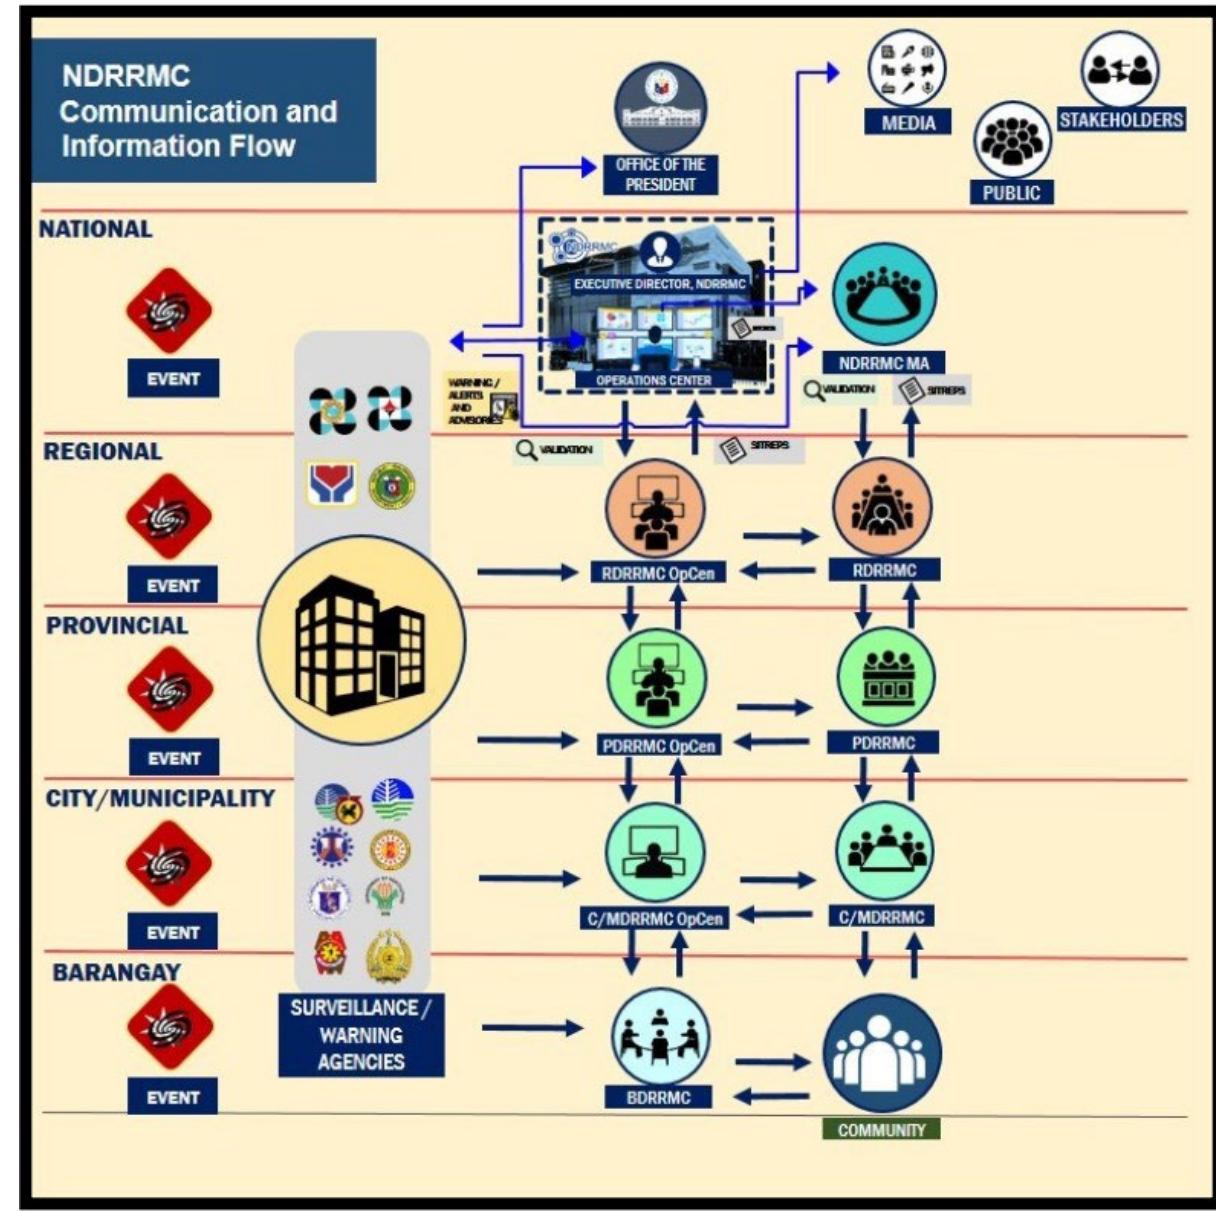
NDRRMC Communication and Information Flow

MEDIA

STAKEHOLDERS

PUBLIC

OFFICE OF THE PRESIDENT

NATIONAL

NDRRMC

EXECUTIVE DIRECTOR, NDRRMC

OPERATIONS CENTER

NDRRMC MA

EVENT

WARNING / ALERTS AND ADVISORIES

VALIDATION

SITREPS

VALIDATION

SITREPS

REGIONAL

EVENT

RDRRMC OpCen

RDRRMC

PROVINCIAL

EVENT

PDRRMC OpCen

PDRRMC

CITY/MUNICIPALITY

EVENT

C/MDRRMC OpCen

C/MDRRMC

BARANGAY

EVENT

SURVEILLANCE / WARNING AGENCIES

BDRRMC

COMMUNITY